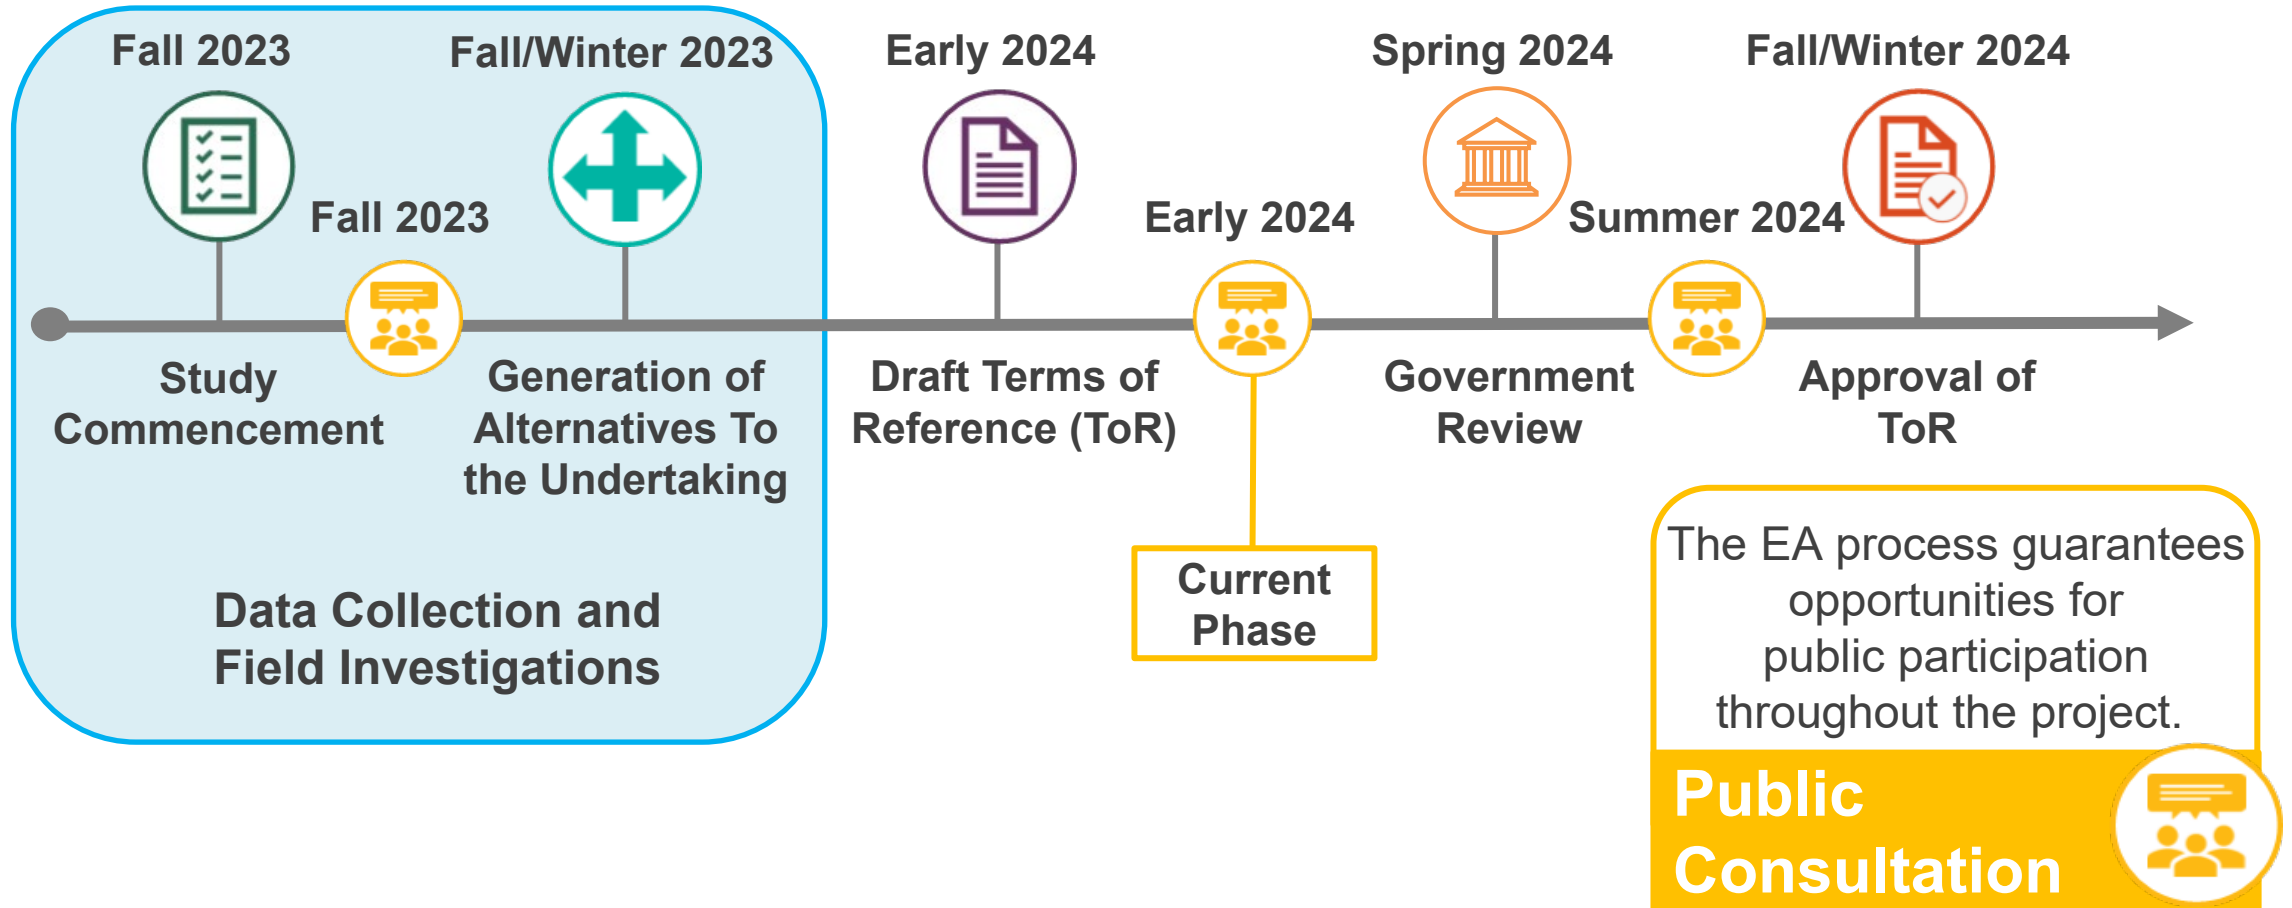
Fall 2023

Fall/Winter 2023

Early 2024

Spring 2024

Fall/Winter 2024

Fall 2023

Early 2024

Summer 2024

Study Commencement

Generation of Alternatives To the Undertaking

Draft Terms of Reference (ToR)

Government Review

Approval of ToR

Current Phase

Data Collection and Field Investigations

The EA process guarantees opportunities for public participation throughout the project.

Public Consultation